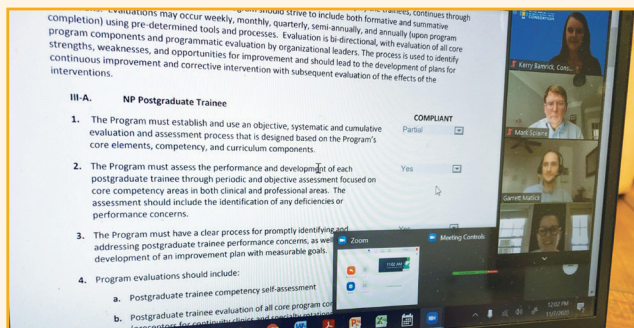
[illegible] should strive to include both formative and summative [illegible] the trainee, continues through completion) using pre-determined tools and processes. Evaluations may occur weekly, monthly, quarterly, semi-annually, and annually (upon program components and programmatic evaluation by organizational leaders. Evaluation is bi-directional, with evaluation of all core strengths, weaknesses, and opportunities for improvement and should lead to the development of plans for continuous improvement and corrective intervention with subsequent evaluation of the effects of the interventions.

III-A. NP Postgraduate Trainee

COMPLIANT

1. The Program must establish and use an objective, systematic and cumulative evaluation and assessment process that is designed based on the Program's core elements, competency, and curriculum components.

Partial

2. The Program must assess the performance and development of each postgraduate trainee through periodic and objective assessment focused on core competency areas in both clinical and professional areas. The assessment should include the identification of any deficiencies or performance concerns.

Yes

3. The Program must have a clear process for promptly identifying and addressing postgraduate trainee performance concerns, as well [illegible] development of an improvement plan with measurable goals.

Yes

4. Program evaluations should include:

a. Postgraduate trainee competency self-assessment

b. Postgraduate trainee evaluation of all core program co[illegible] preceptors for continuity clinics and specialty rotation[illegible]

Kerry Bamrick, Cons...

Mark Splaine

Garrett Matlick

Zoom

Meeting Controls

12:02 PM

11/2/2020